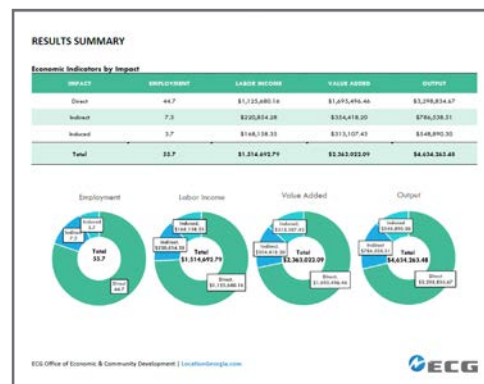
RESULTS SUMMARY

Economic Indicators by Impact

| IMPACT | EMPLOYMENT | LABOR INCOME | VALUE ADDED | OUTPUT |
|---|---|---|---|---|
| Direct | 44.7 | $1,125,680.16 | $1,695,496.46 | $3,298,854.67 |
| Indirect | 7.3 | $230,854.28 | $354,418.20 | $786,538.31 |
| Induced | 3.7 | $168,158.35 | $313,107.43 | $548,890.50 |
| Total | 55.7 | $1,514,692.79 | $2,363,022.09 | $4,634,263.48 |

Employment

Indirect 7.3

Induced 3.7

Total 55.7

Direct 44.7

Labor Income

Induced $168,158.35

Indirect $230,854.28

Total $1,514,692.79

Direct $1,125,680.16

Value Added

Induced $313,107.43

Indirect $354,418.20

Total $2,363,022.09

Direct $1,695,496.46

Output

Induced $548,890.50

Indirect $786,538.31

Total $4,634,263.48

Direct $3,298,854.67

ECG Office of Economic & Community Development | LocationGeorgia.com

ECG